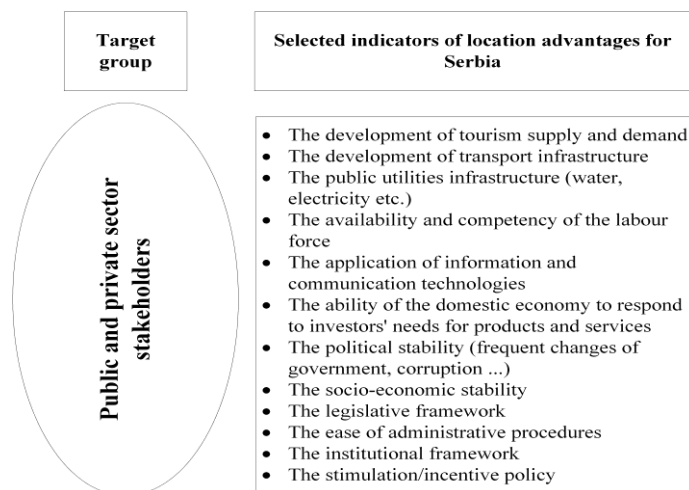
Target group

Selected indicators of location advantages for Serbia

Public and private sector stakeholders

- The development of tourism supply and demand
- The development of transport infrastructure
- The public utilities infrastructure (water, electricity etc.)
- The availability and competency of the labour force
- The application of information and communication technologies
- The ability of the domestic economy to respond to investors' needs for products and services
- The political stability (frequent changes of government, corruption ...)
- The socio-economic stability
- The legislative framework
- The ease of administrative procedures
- The institutional framework
- The stimulation/incentive policy